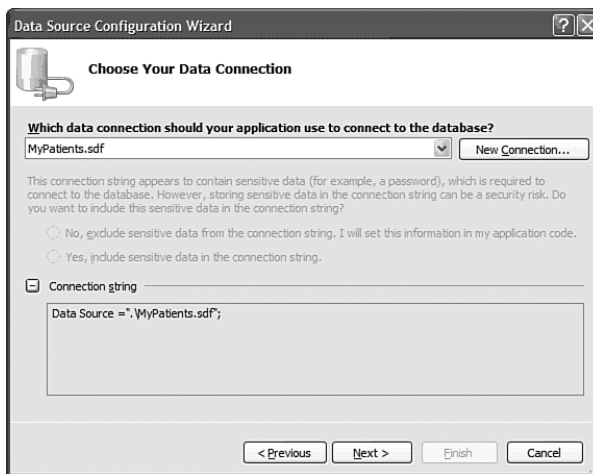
Data Source Configuration Wizard

Choose Your Data Connection

Which data connection should your application use to connect to the database?

MyPatients.sdf

New Connection...

This connection string appears to contain sensitive data (for example, a password), which is required to connect to the database. However, storing sensitive data in the connection string can be a security risk. Do you want to include this sensitive data in the connection string?

No, exclude sensitive data from the connection string. I will set this information in my application code.

Yes, include sensitive data in the connection string.

Connection string

Data Source =".\MyPatients.sdf";

< Previous

Next >

Finish

Cancel